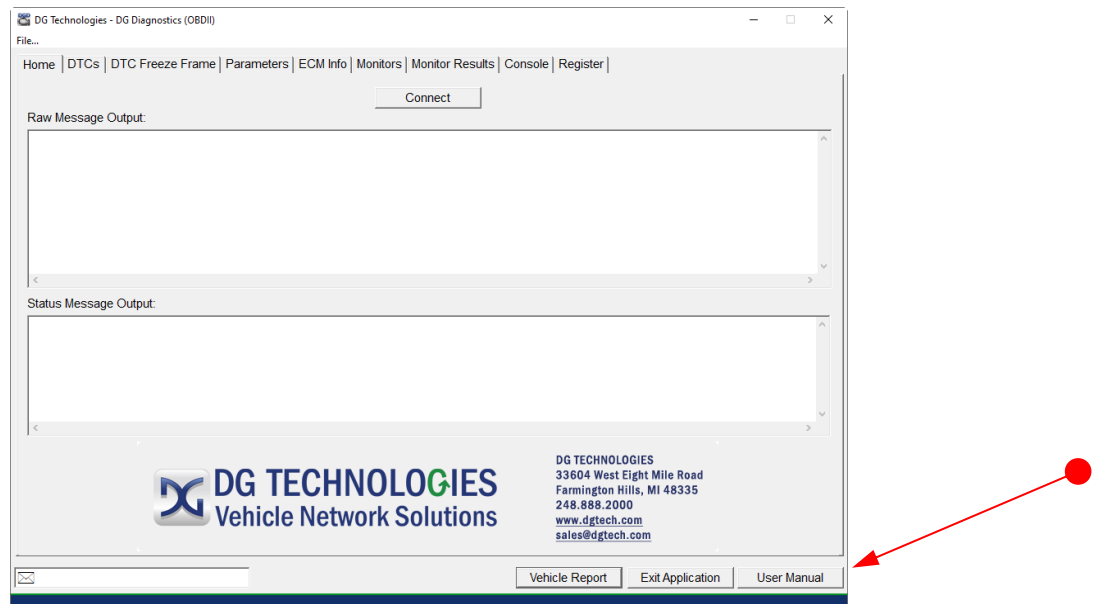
DG Technologies - DG Diagnostics (OBDII)

File...

Home | DTCs | DTC Freeze Frame | Parameters | ECM Info | Monitors | Monitor Results | Console | Register

Connect

Raw Message Output:

Status Message Output:

DG TECHNOLOGIES
Vehicle Network Solutions

DG TECHNOLOGIES
33604 West Eight Mile Road
Farmington Hills, MI 48335
248.888.2000
www.dgtech.com
sales@dgtech.com

Vehicle Report
Exit Application
User Manual